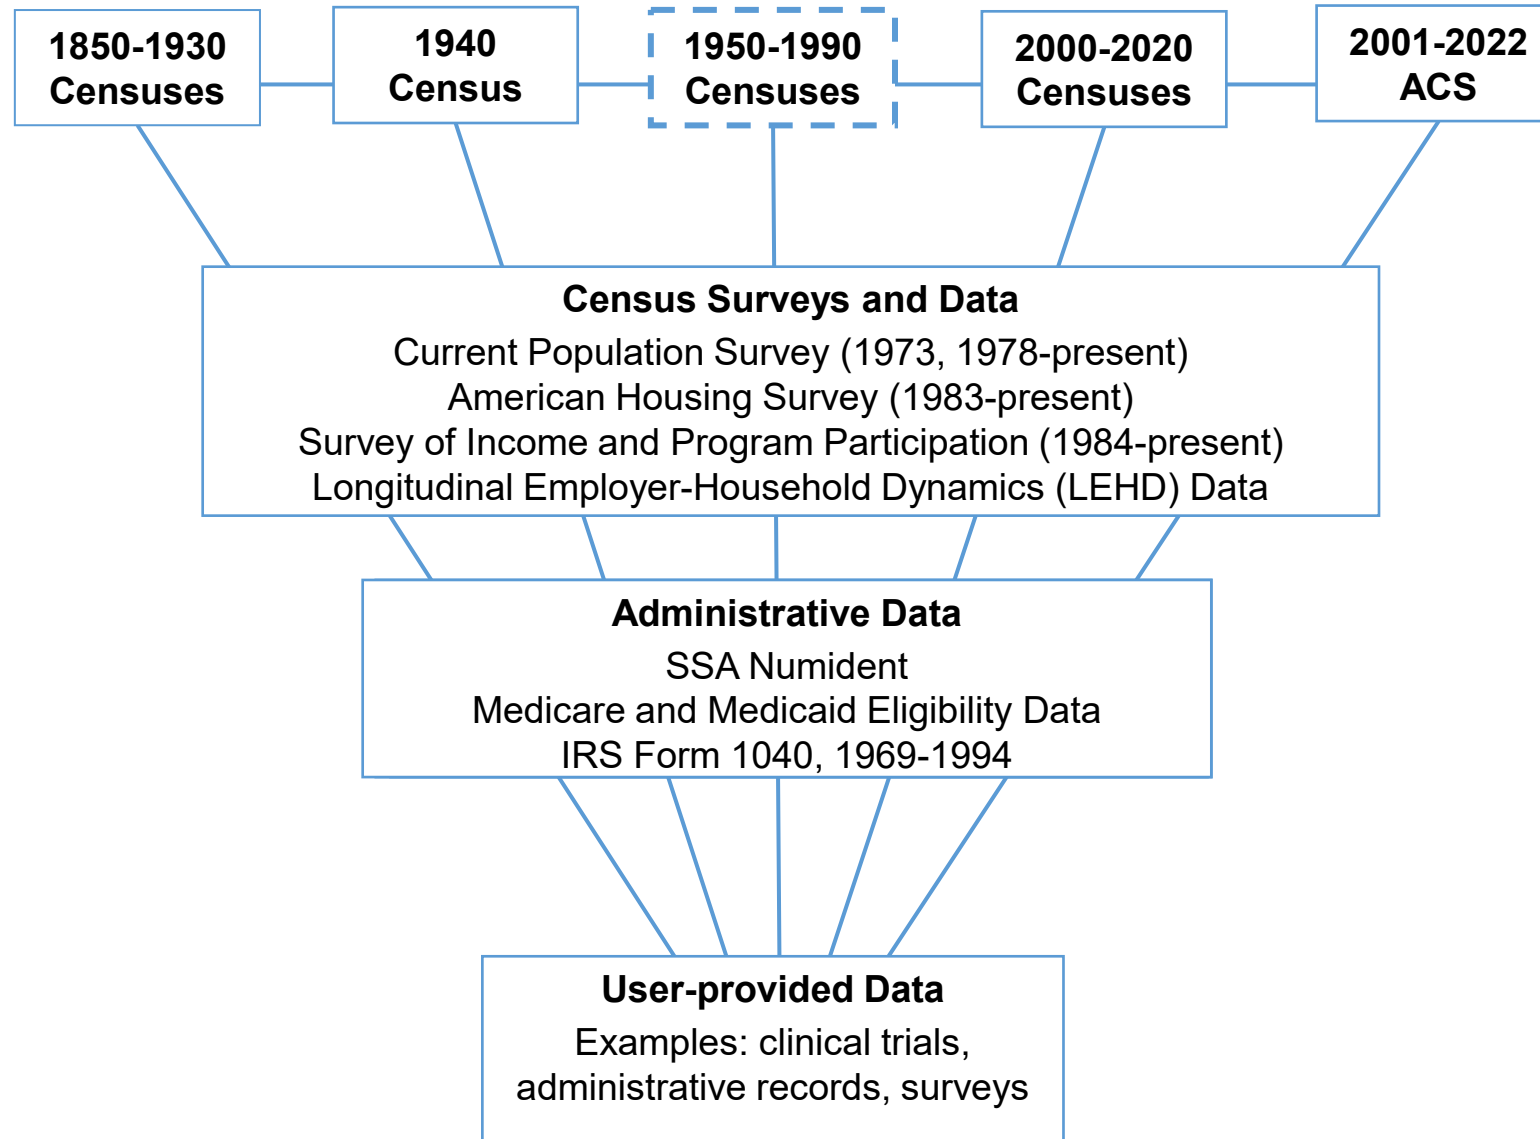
1850-1930 Censuses

1940 Census

1950-1990 Censuses

2000-2020 Censuses

2001-2022 ACS

Census Surveys and Data
Current Population Survey (1973, 1978-present)
American Housing Survey (1983-present)
Survey of Income and Program Participation (1984-present)
Longitudinal Employer-Household Dynamics (LEHD) Data

Administrative Data
SSA Numident
Medicare and Medicaid Eligibility Data
IRS Form 1040, 1969-1994

User-provided Data
Examples: clinical trials, administrative records, surveys